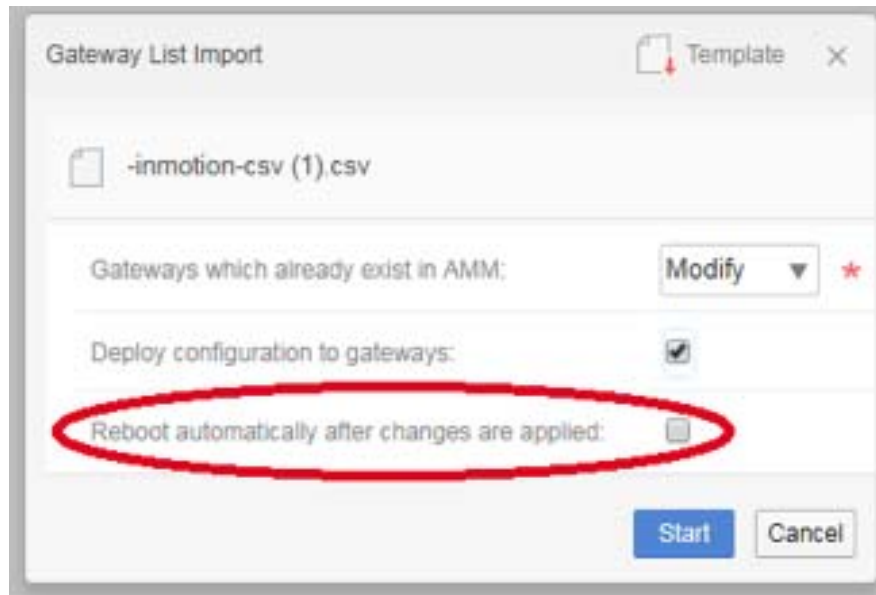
Gateway List Import

Template ×

-inmotion-csv (1).csv

Gateways which already exist in AMM: Modify ▼ *

Deploy configuration to gateways:

Reboot automatically after changes are applied:

Start Cancel